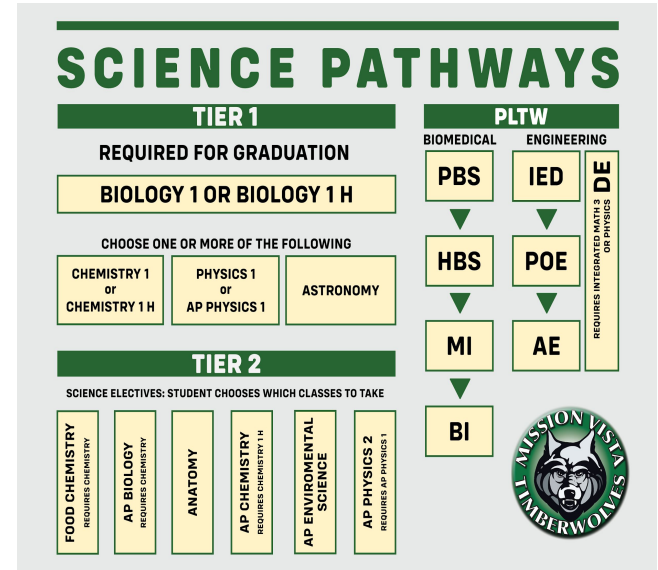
SCIENCE PATHWAYS

TIER 1

REQUIRED FOR GRADUATION

BIOLOGY 1 OR BIOLOGY 1 H

CHOOSE ONE OR MORE OF THE FOLLOWING

CHEMISTRY 1 or CHEMISTRY 1 H

PHYSICS 1 or AP PHYSICS 1

ASTRONOMY

TIER 2

SCIENCE ELECTIVES: STUDENT CHOOSES WHICH CLASSES TO TAKE

FOOD CHEMISTRY REQUIRES CHEMISTRY

AP BIOLOGY REQUIRES CHEMISTRY

ANATOMY

AP CHEMISTRY REQUIRES CHEMISTRY 1 H

AP ENVIROMENTAL SCIENCE

AP PHYSICS 2 REQUIRES AP PHYSICS 1

PLTW

BIOMEDICAL

PBS

HBS

MI

BI

ENGINEERING

IED

POE

AE

DE REQUIRES INTEGRATED MATH 3 OR PHYSICS

MISSION VISTA TIMBERWOLVES